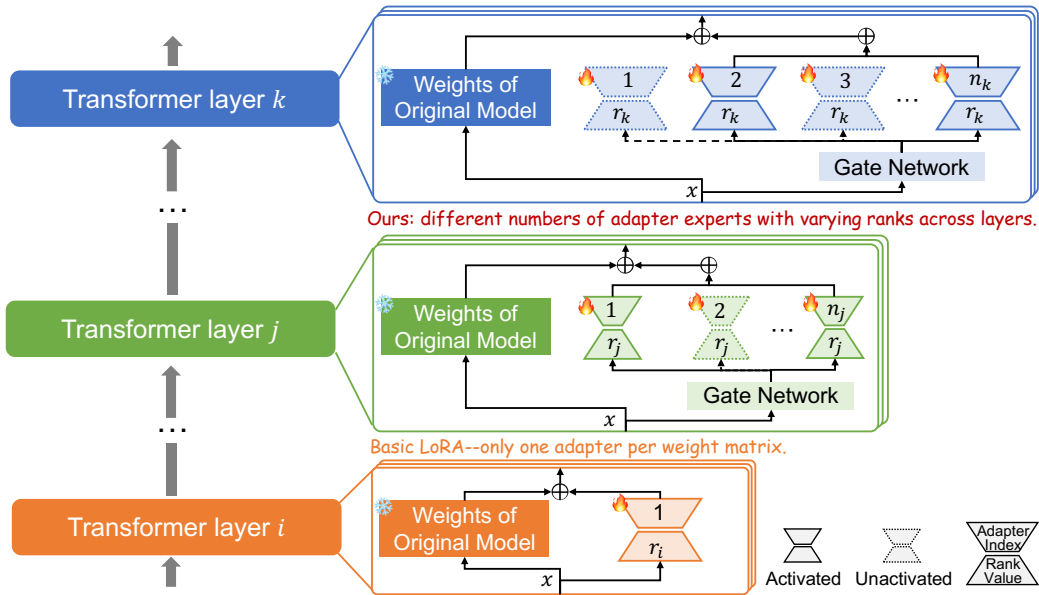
Transformer layer $k$

Weights of Original Model

1 $r_k$

2 $r_k$

3 $r_k$

…

$n_k$ $r_k$

Gate Network

$x$

Ours: different numbers of adapter experts with varying ranks across layers.

…

Transformer layer $j$

Weights of Original Model

1 $r_j$

2 $r_j$

…

$n_j$ $r_j$

Gate Network

$x$

Basic LoRA--only one adapter per weight matrix.

…

Transformer layer $i$

Weights of Original Model

1 $r_i$

$x$

Activated

Unactivated

Adapter Index

Rank Value